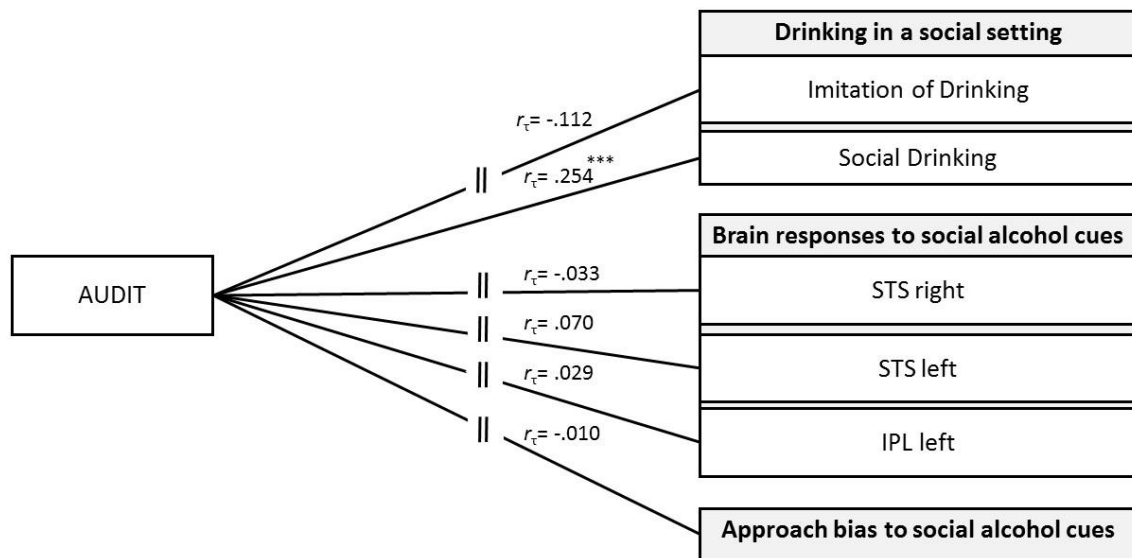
Drinking in a social setting

Imitation of Drinking

Social Drinking

$r_\tau$= -.112

$r_\tau$= .254***

AUDIT

Brain responses to social alcohol cues

$r_\tau$= -.033

STS right

$r_\tau$= .070

STS left

$r_\tau$= .029

IPL left

$r_\tau$= -.010

Approach bias to social alcohol cues